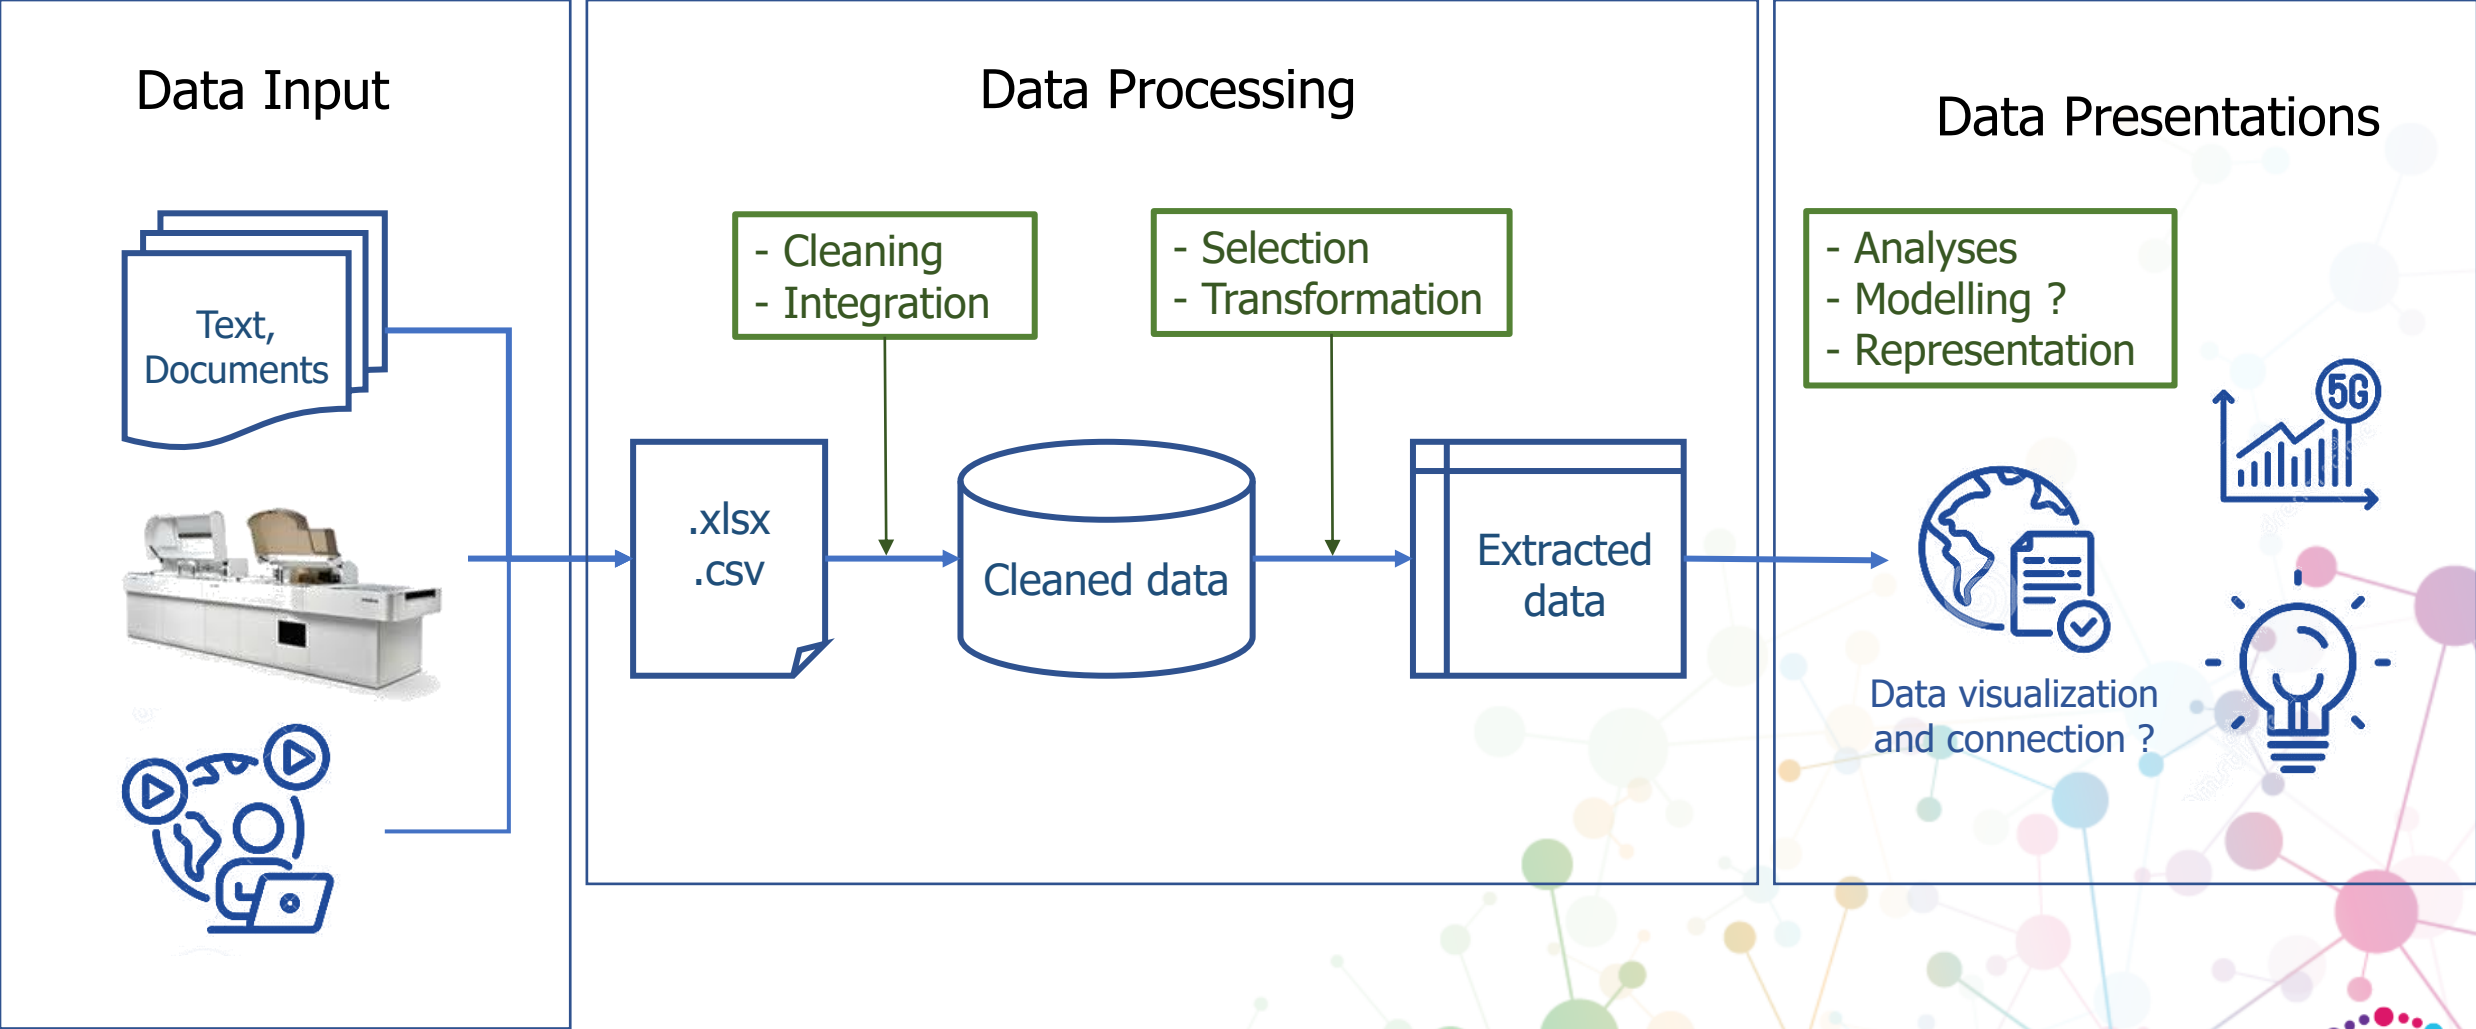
Data Input

Text, Documents

Data Processing

- Cleaning
- Integration

- Selection
- Transformation

.xlsx
.csv

Cleaned data

Extracted data

Data Presentations

- Analyses
- Modelling ?
- Representation

5G

Data visualization and connection ?